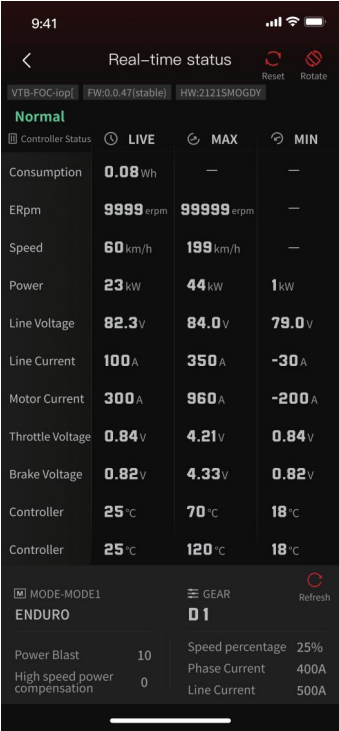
9:41

Real–time status

Reset Rotate

VTB-FOC-iop( FW:0.0.47(stable) HW:2121SMOGDY

Normal

| Controller Status | LIVE | MAX | MIN |
|---|---|---|---|
| Consumption | 0.08 Wh | — | — |
| ERpm | 9999 erpm | 99999 erpm | — |
| Speed | 60 km/h | 199 km/h | — |
| Power | 23 kW | 44 kW | 1 kW |
| Line Voltage | 82.3 V | 84.0 V | 79.0 V |
| Line Current | 100 A | 350 A | -30 A |
| Motor Current | 300 A | 960 A | -200 A |
| Throttle Voltage | 0.84 V | 4.21 V | 0.84 V |
| Brake Voltage | 0.82 V | 4.33 V | 0.82 V |
| Controller | 25 °C | 70 °C | 18 °C |
| Controller | 25 °C | 120 °C | 18 °C |

MODE-MODE1
ENDURO

GEAR
D1

Refresh

Power Blast 10
High speed power compensation 0

Speed percentage 25%
Phase Current 400A
Line Current 500A